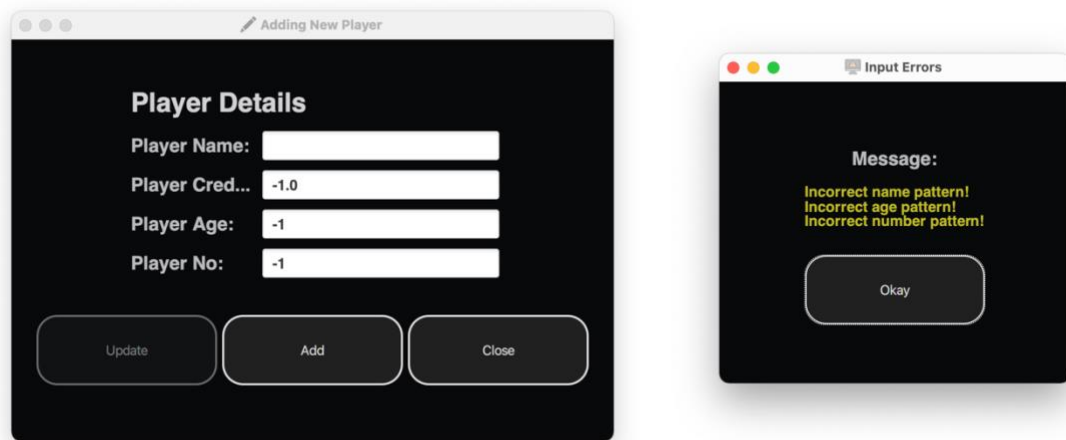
Adding New Player

Player Details

Player Name:

Player Cred... -1.0

Player Age: -1

Player No: -1

Update

Add

Close

Input Errors

Message:

Incorrect name pattern!
Incorrect age pattern!
Incorrect number pattern!

Okay